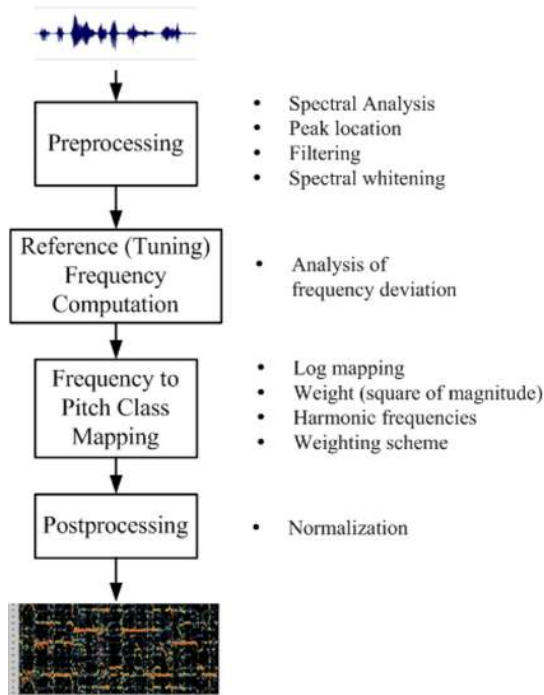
Preprocessing

• Spectral Analysis
• Peak location
• Filtering
• Spectral whitening

Reference (Tuning) Frequency Computation

• Analysis of frequency deviation

Frequency to Pitch Class Mapping

• Log mapping
• Weight (square of magnitude)
• Harmonic frequencies
• Weighting scheme

Postprocessing

• Normalization